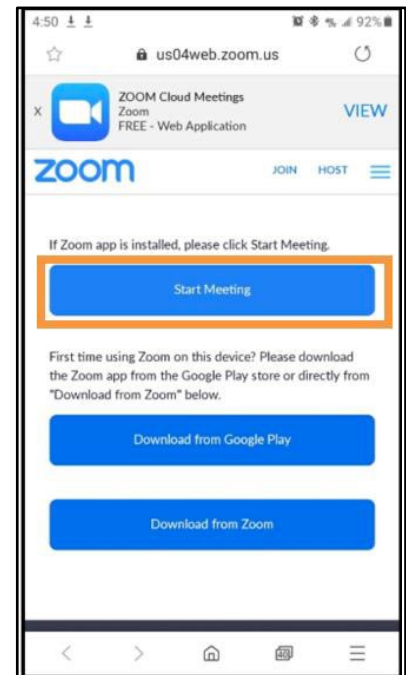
4:50

92%

us04web.zoom.us

x

ZOOM Cloud Meetings
Zoom
FREE - Web Application

VIEW

zoom

JOIN HOST

If Zoom app is installed, please click Start Meeting.

Start Meeting

First time using Zoom on this device? Please download the Zoom app from the Google Play store or directly from "Download from Zoom" below.

Download from Google Play

Download from Zoom